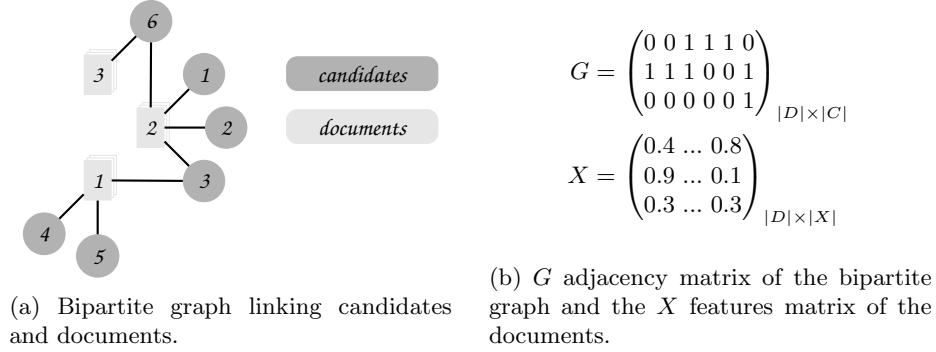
6

3

1

2

2

1

3

4

5

candidates

documents

(a) Bipartite graph linking candidates and documents.

$G = \begin{pmatrix} 0\ 0\ 1\ 1\ 1\ 0 \\ 1\ 1\ 1\ 0\ 0\ 1 \\ 0\ 0\ 0\ 0\ 0\ 1 \end{pmatrix}_{|D|\times|C|}$

$X = \begin{pmatrix} 0.4\ ...\ 0.8 \\ 0.9\ ...\ 0.1 \\ 0.3\ ...\ 0.3 \end{pmatrix}_{|D|\times|X|}$

(b) $G$ adjacency matrix of the bipartite graph and the $X$ features matrix of the documents.